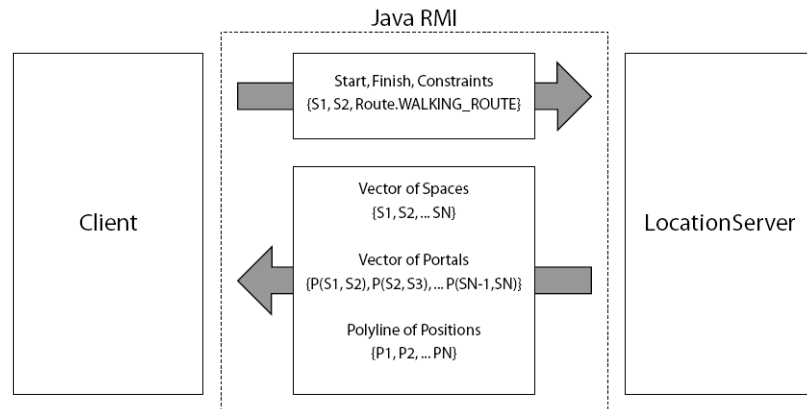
Java RMI

Client

Start, Finish, Constraints
{S1, S2, Route.WALKING_ROUTE}

Vector of Spaces
{S1, S2, ... SN}

Vector of Portals
{P(S1, S2), P(S2, S3), ... P(SN-1, SN)}

Polyline of Positions
{P1, P2, ... PN}

LocationServer